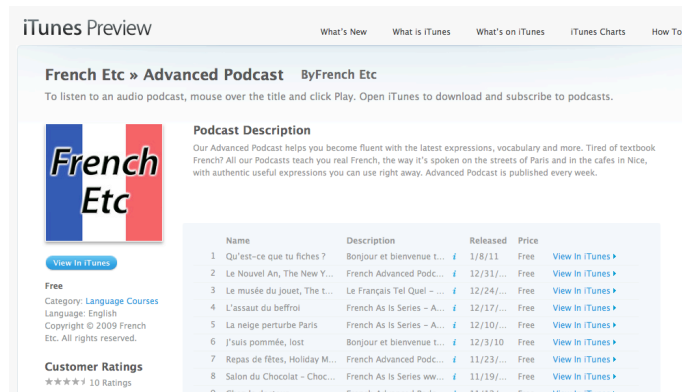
iTunes Preview

What's New What is iTunes What's on iTunes iTunes Charts How To

French Etc » Advanced Podcast ByFrench Etc

To listen to an audio podcast, mouse over the title and click Play. Open iTunes to download and subscribe to podcasts.

French Etc

View In iTunes

Free
Category: Language Courses
Language: English
Copyright © 2009 French Etc. All rights reserved.

Customer Ratings
★★★★★ 10 Ratings

Podcast Description

Our Advanced Podcast helps you become fluent with the latest expressions, vocabulary and more. Tired of textbook French? All our Podcasts teach you real French, the way it's spoken on the streets of Paris and in the cafes in Nice, with authentic useful expressions you can use right away. Advanced Podcast is published every week.

| | Name | Description | | Released | Price | |
|---|---|---|---|---|---|---|
| 1 | Qu'est-ce que tu fiches ? | Bonjour et bienvenue t... | i | 1/8/11 | Free | View In iTunes ▸ |
| 2 | Le Nouvel An, The New Y... | French Advanced Podc... | i | 12/31/... | Free | View In iTunes ▸ |
| 3 | Le musée du jouet, The t... | Le Français Tel Quel – ... | i | 12/24/... | Free | View In iTunes ▸ |
| 4 | L'assaut du beffroi | French As Is Series – A... | i | 12/17/... | Free | View In iTunes ▸ |
| 5 | La neige perturbe Paris | French As Is Series – A... | i | 12/10/... | Free | View In iTunes ▸ |
| 6 | J'suis pommée, lost | Bonjour et bienvenue t... | i | 12/3/10 | Free | View In iTunes ▸ |
| 7 | Repas de fêtes, Holiday M... | French Advanced Podc... | i | 11/23/... | Free | View In iTunes ▸ |
| 8 | Salon du Chocolat - Choc... | French As Is Series ww... | i | 11/19/... | Free | View In iTunes ▸ |